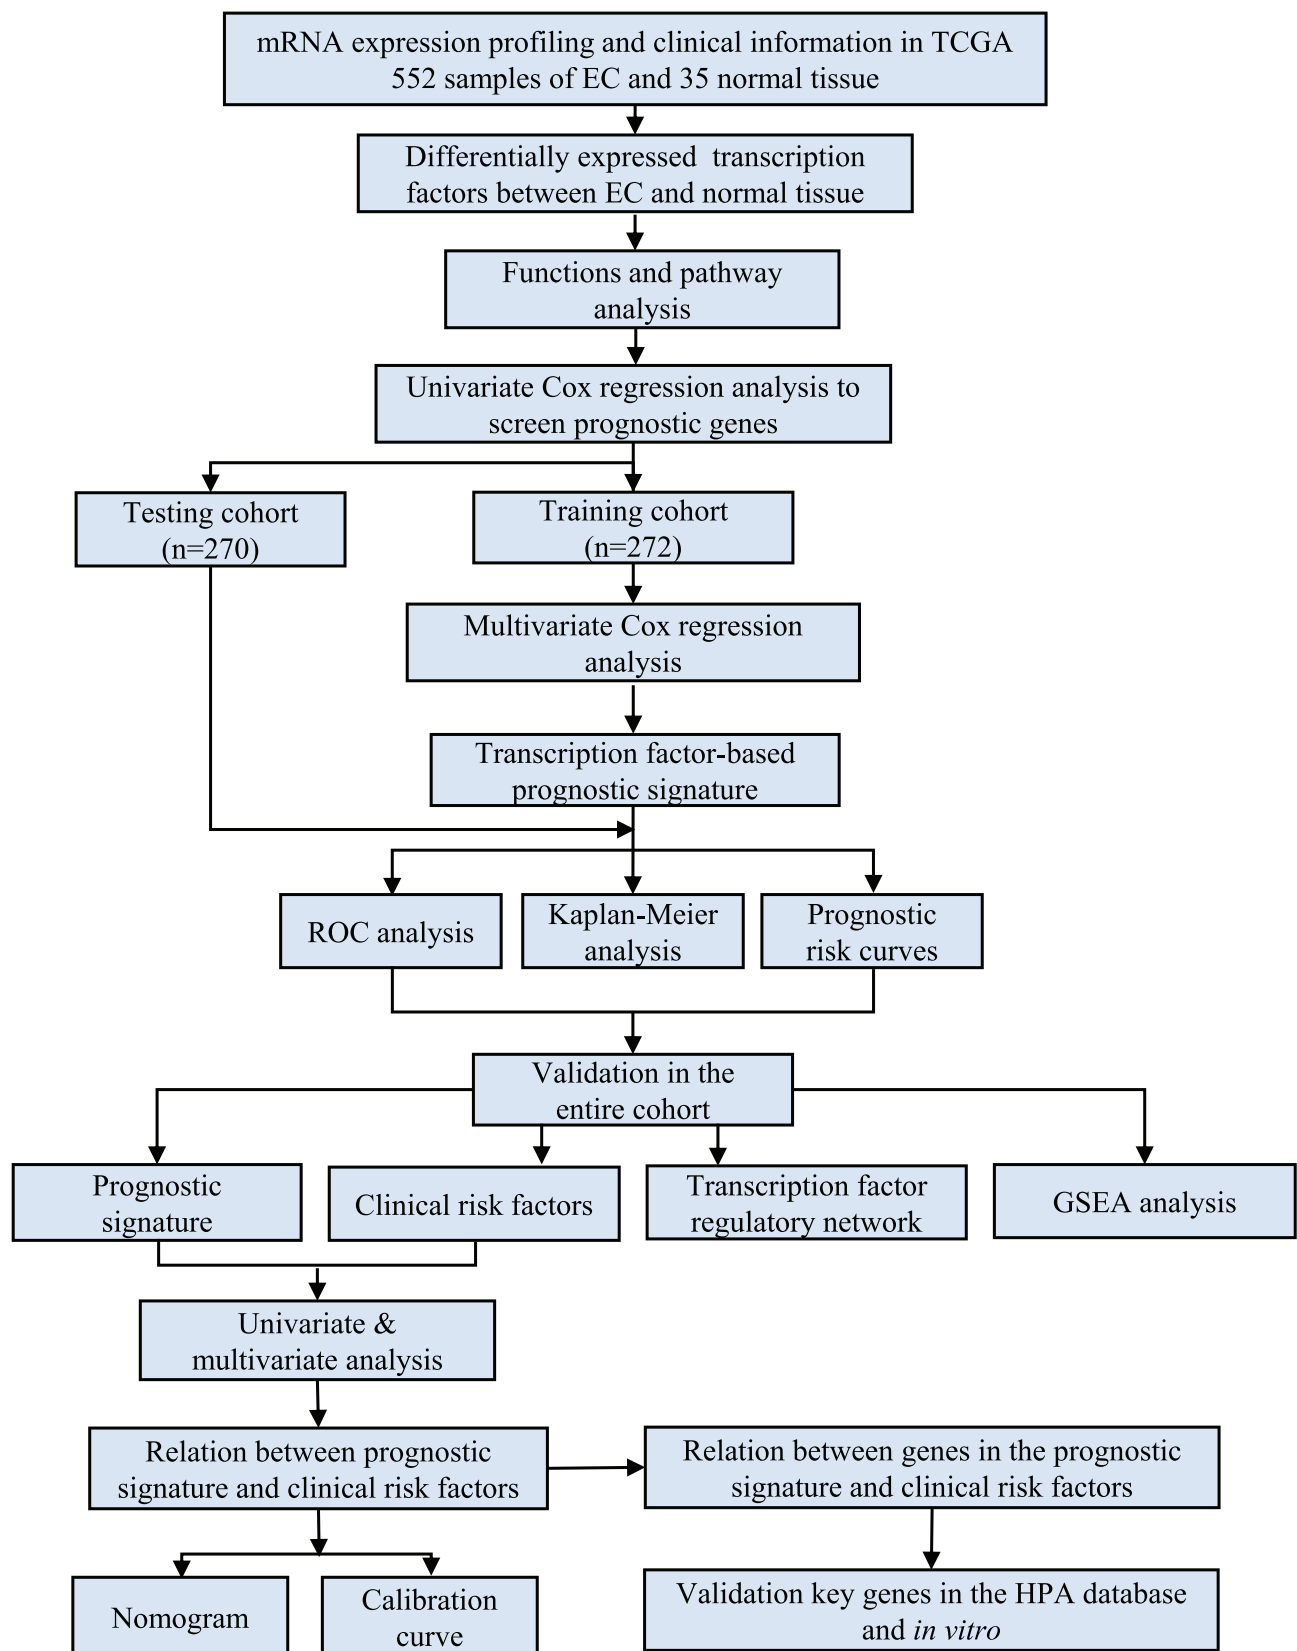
mRNA expression profiling and clinical information in TCGA 552 samples of EC and 35 normal tissue

Differentially expressed transcription factors between EC and normal tissue

Functions and pathway analysis

Univariate Cox regression analysis to screen prognostic genes

Testing cohort (n=270)

Training cohort (n=272)

Multivariate Cox regression analysis

Transcription factor-based prognostic signature

ROC analysis

Kaplan-Meier analysis

Prognostic risk curves

Validation in the entire cohort

Prognostic signature

Clinical risk factors

Transcription factor regulatory network

GSEA analysis

Univariate & multivariate analysis

Relation between prognostic signature and clinical risk factors

Relation between genes in the prognostic signature and clinical risk factors

Nomogram

Calibration curve

Validation key genes in the HPA database and *in vitro*